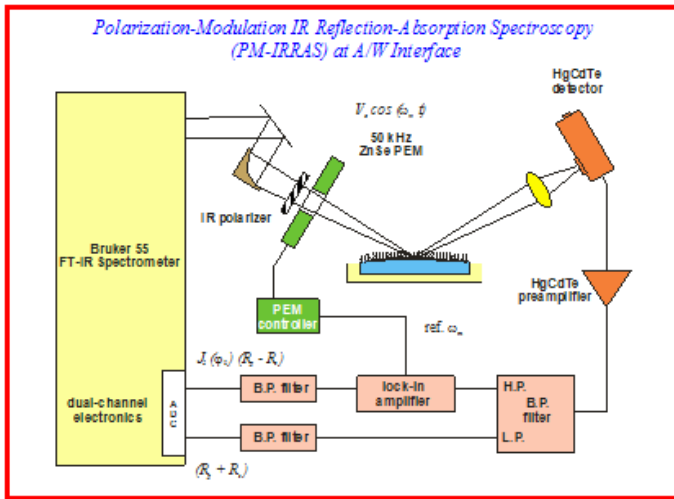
Polarization-Modulation IR Reflection-Absorption Spectroscopy (PM-IRRAS) at A/W Interface

HgCdTe detector

$V_o \cos(\omega_m t)$

50 kHz ZnSe PEM

IR polarizer

Bruker 55 FT-IR Spectrometer

HgCdTe preamplifier

PEM controller

ref. $\omega_m$

$J_2(\varphi_o)(R_p - R_s)$

dual-channel electronics

ADC

B.P. filter

lock-in amplifier

H.P.

B.P. filter

L.P.

B.P. filter

$(R_p + R_s)$